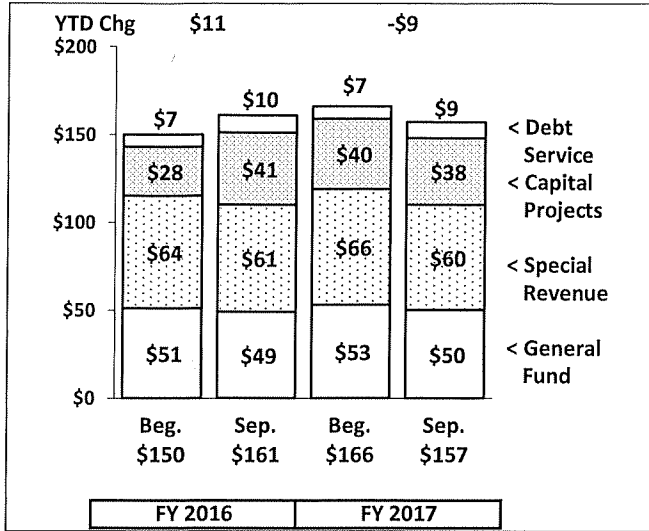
YTD Chg $11 -$9

$200

$150

$100

$50

$0

$7
$28
$64
$51

$10
$41
$61
$49

$7
$40
$66
$53

$9
$38
$60
$50

< Debt Service
< Capital Projects
< Special Revenue
< General Fund

Beg. $150
Sep. $161
Beg. $166
Sep. $157

| FY 2016 | FY 2017 |